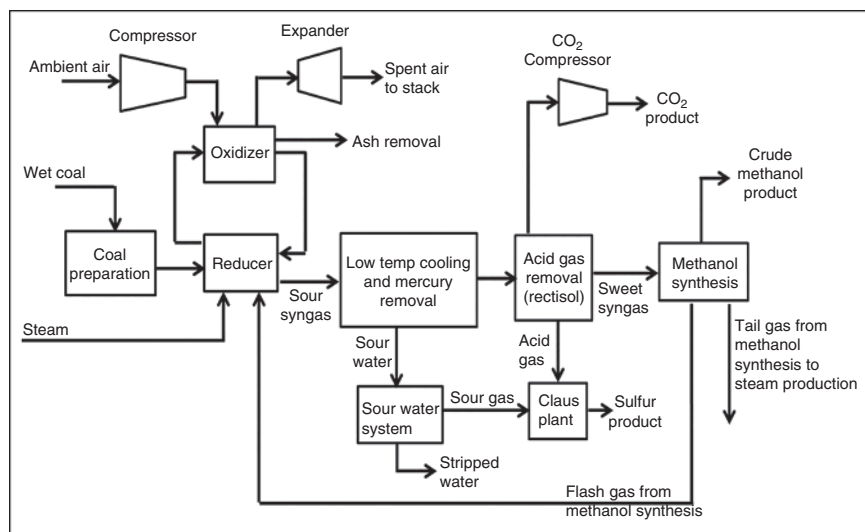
Compressor

Expander

Ambient air

Spent air to stack

$CO_2$ Compressor

$CO_2$ product

Oxidizer

Ash removal

Crude methanol product

Wet coal

Coal preparation

Reducer

Low temp cooling and mercury removal

Acid gas removal (rectisol)

Methanol synthesis

Sour syngas

Sweet syngas

Steam

Sour water

Acid gas

Tail gas from methanol synthesis to steam production

Sour water system

Sour gas

Claus plant

Sulfur product

Stripped water

Flash gas from methanol synthesis